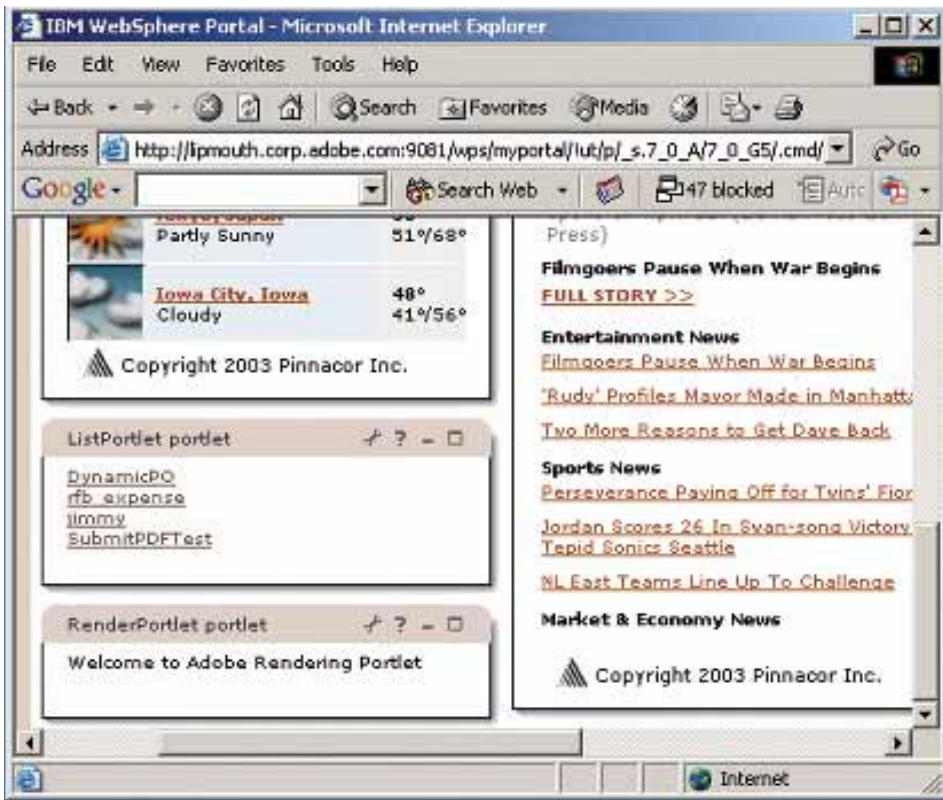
IBM WebSphere Portal - Microsoft Internet Explorer

File Edit View Favorites Tools Help

Back Search Favorites Media

Address http://lipmouth.corp.adobe.com:9081/wps/myportal/!ut/p/_s.7_0_A/7_0_G5/.cmd/ Go

Google Search Web 47 blocked Auto

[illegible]
Partly Sunny 51°/68°

Iowa City, Iowa 48°
Cloudy 41°/56°

Copyright 2003 Pinnacor Inc.

ListPortlet portlet

DynamicPQ
rfb_expense
jimmy
SubmitPDFTest

RenderPortlet portlet

Welcome to Adobe Rendering Portlet

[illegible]
Press)

Filmgoers Pause When War Begins
FULL STORY >>

Entertainment News
Filmgoers Pause When War Begins
'Rudy' Profiles Mayor Made in Manhatt
Two More Reasons to Get Dave Back

Sports News
Perseverance Paying Off for Twins' Fior
Jordan Scores 26 In Swan-song Victory Tepid Sonics Seattle
NL East Teams Line Up To Challenge

Market & Economy News

Copyright 2003 Pinnacor Inc.

Internet